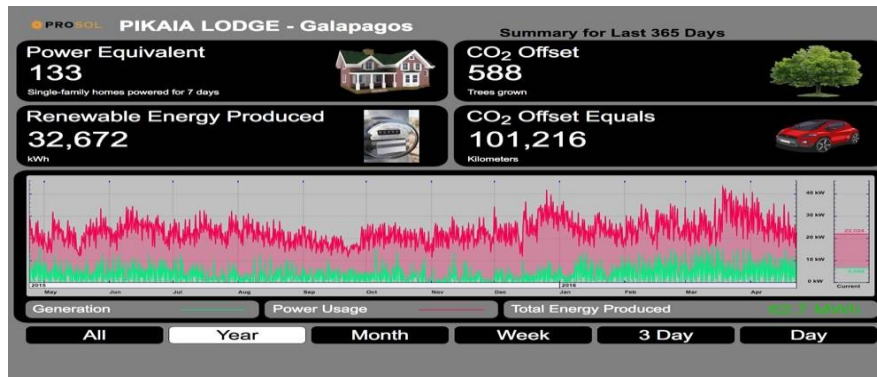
PROSOL PIKAIA LODGE - Galapagos

Summary for Last 365 Days

Power Equivalent
133
Single-family homes powered for 7 days

$CO_2$ Offset
588
Trees grown

Renewable Energy Produced
32,672
kWh

$CO_2$ Offset Equals
101,216
Kilometers

40 kW
30 kW
20 kW
10 kW
0 kW

2015
May
Jun
Jul
Aug
Sep
Oct
Nov
Dec
2016
Jan
Feb
Mar
Apr

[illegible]
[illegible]
Current

Generation
Power Usage
Total Energy Produced
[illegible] MWh

All
Year
Month
Week
3 Day
Day